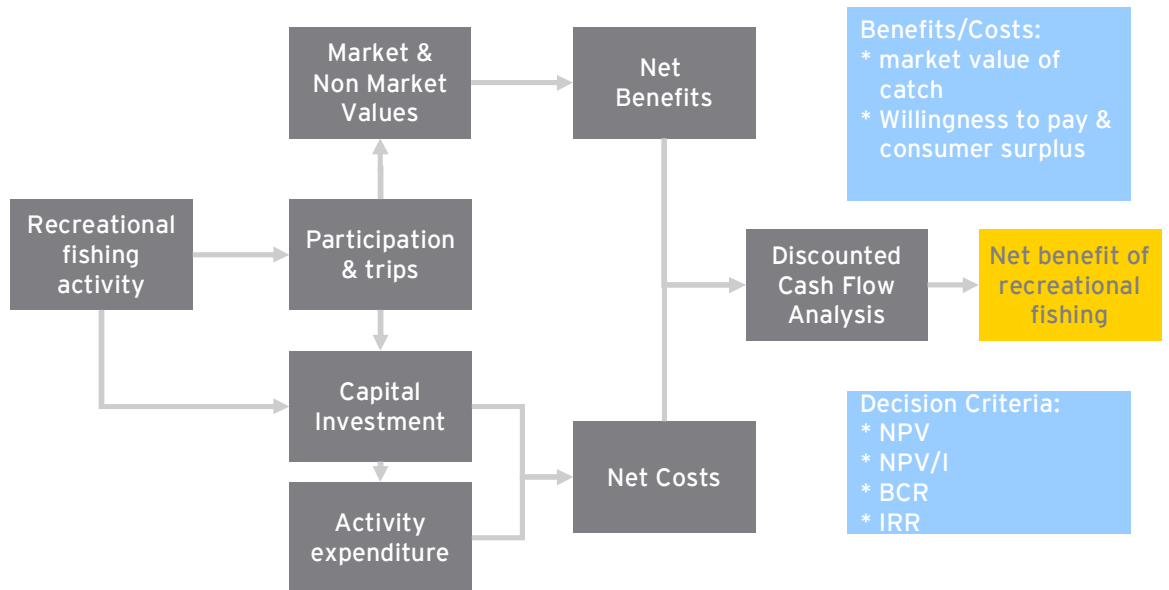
Recreational fishing activity

Market & Non Market Values

Participation & trips

Capital Investment

Activity expenditure

Net Benefits

Net Costs

Benefits/Costs:
* market value of catch
* Willingness to pay & consumer surplus

Discounted Cash Flow Analysis

Net benefit of recreational fishing

Decision Criteria:
* NPV
* NPV/I
* BCR
* IRR